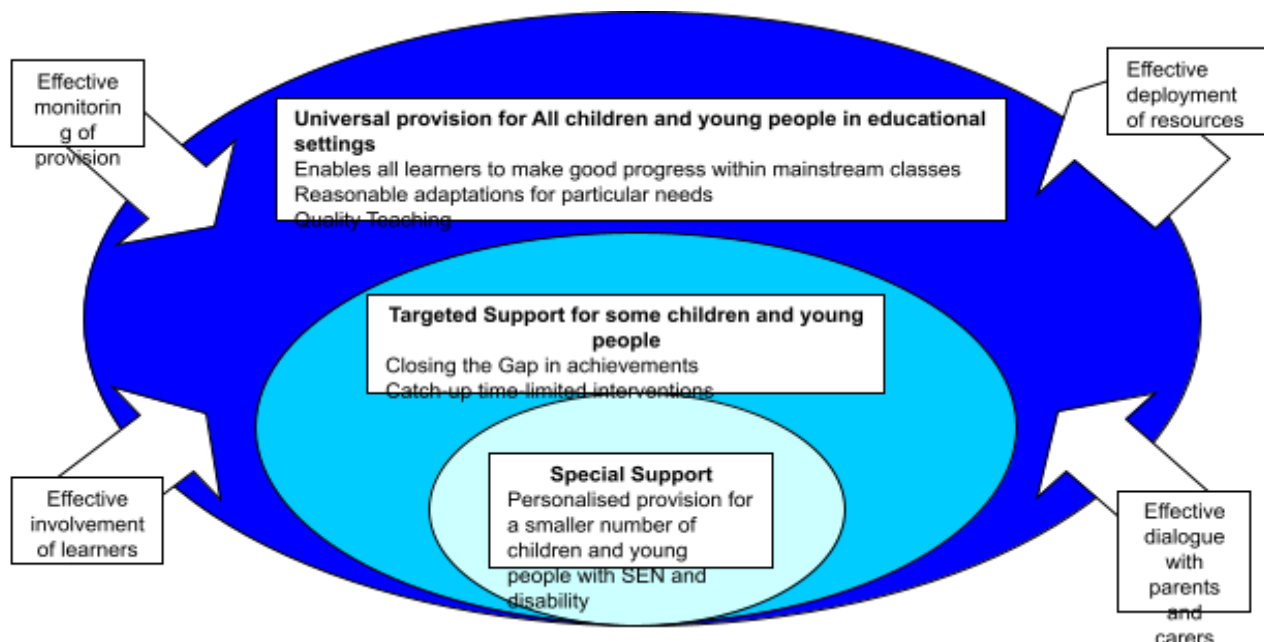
Effective monitoring of provision

Universal provision for All children and young people in educational settings
Enables all learners to make good progress within mainstream classes
Reasonable adaptations for particular needs
Quality Teaching

Effective deployment of resources

Targeted Support for some children and young people
Closing the Gap in achievements
Catch-up time-limited interventions

Effective involvement of learners

Special Support
Personalised provision for a smaller number of children and young people with SEN and disability

Effective dialogue with parents and carers